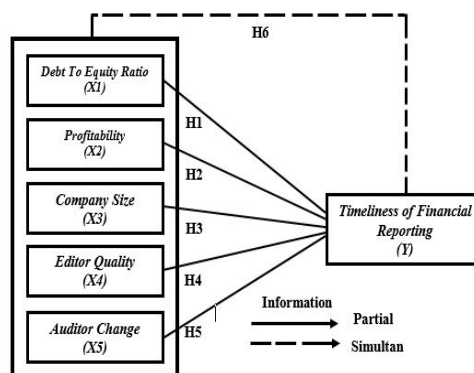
H6

Debt To Equity Ratio (X1)

Profitability (X2)

Company Size (X3)

Editor Quality (X4)

Auditor Change (X5)

H1

H2

H3

H4

H5

Timeliness of Financial Reporting (Y)

Information

Partial

Simultan